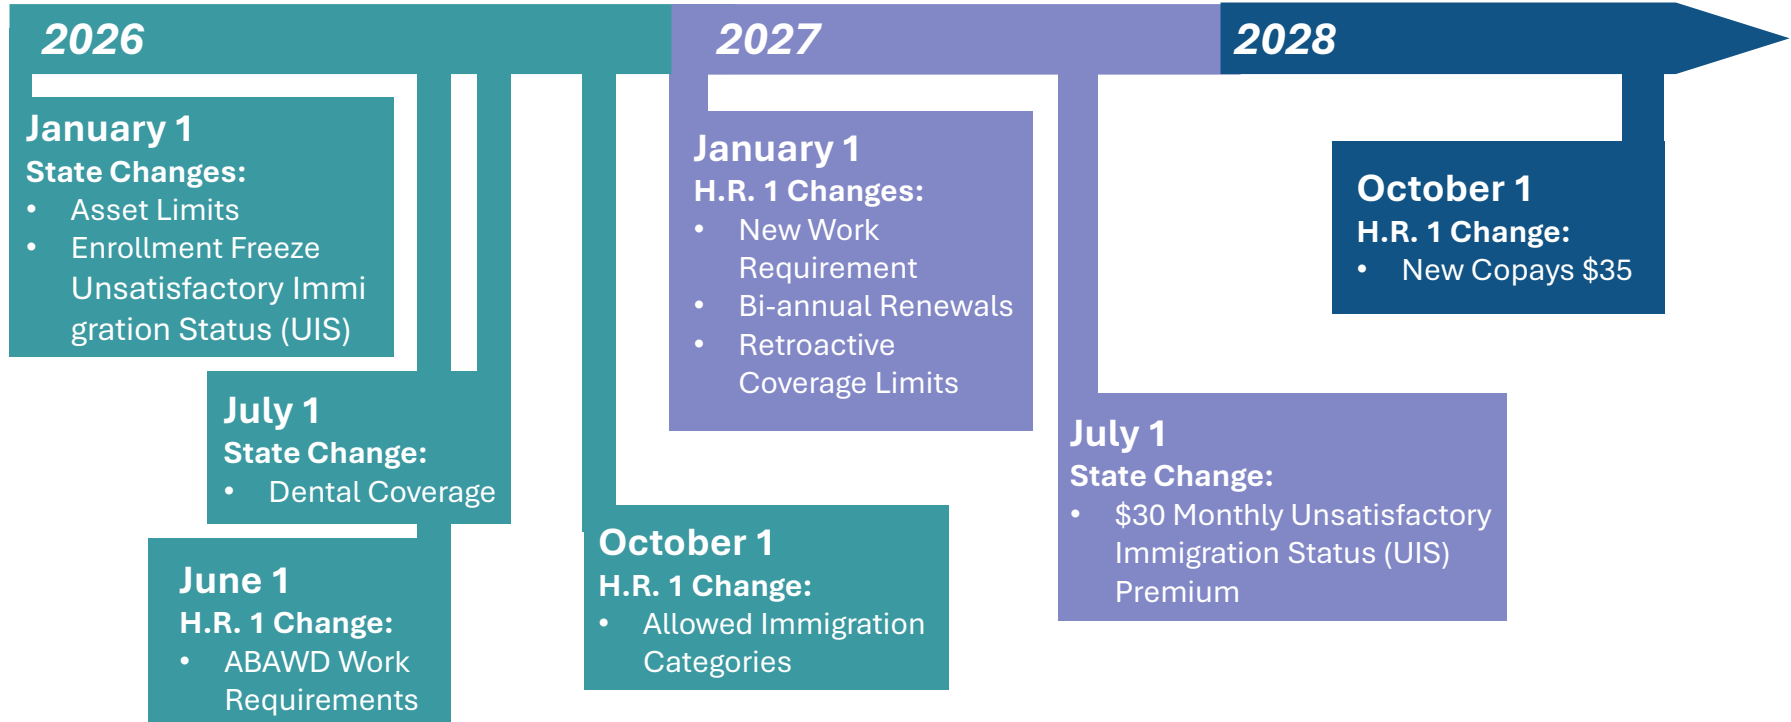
2026

2027

2028

January 1
State Changes:
• Asset Limits
• Enrollment Freeze
Unsatisfactory Immigration Status (UIS)

July 1
State Change:
• Dental Coverage

June 1
H.R. 1 Change:
• ABAWD Work Requirements

October 1
H.R. 1 Change:
• Allowed Immigration Categories

January 1
H.R. 1 Changes:
• New Work Requirement
• Bi-annual Renewals
• Retroactive Coverage Limits

July 1
State Change:
• $30 Monthly Unsatisfactory Immigration Status (UIS) Premium

October 1
H.R. 1 Change:
• New Copays $35